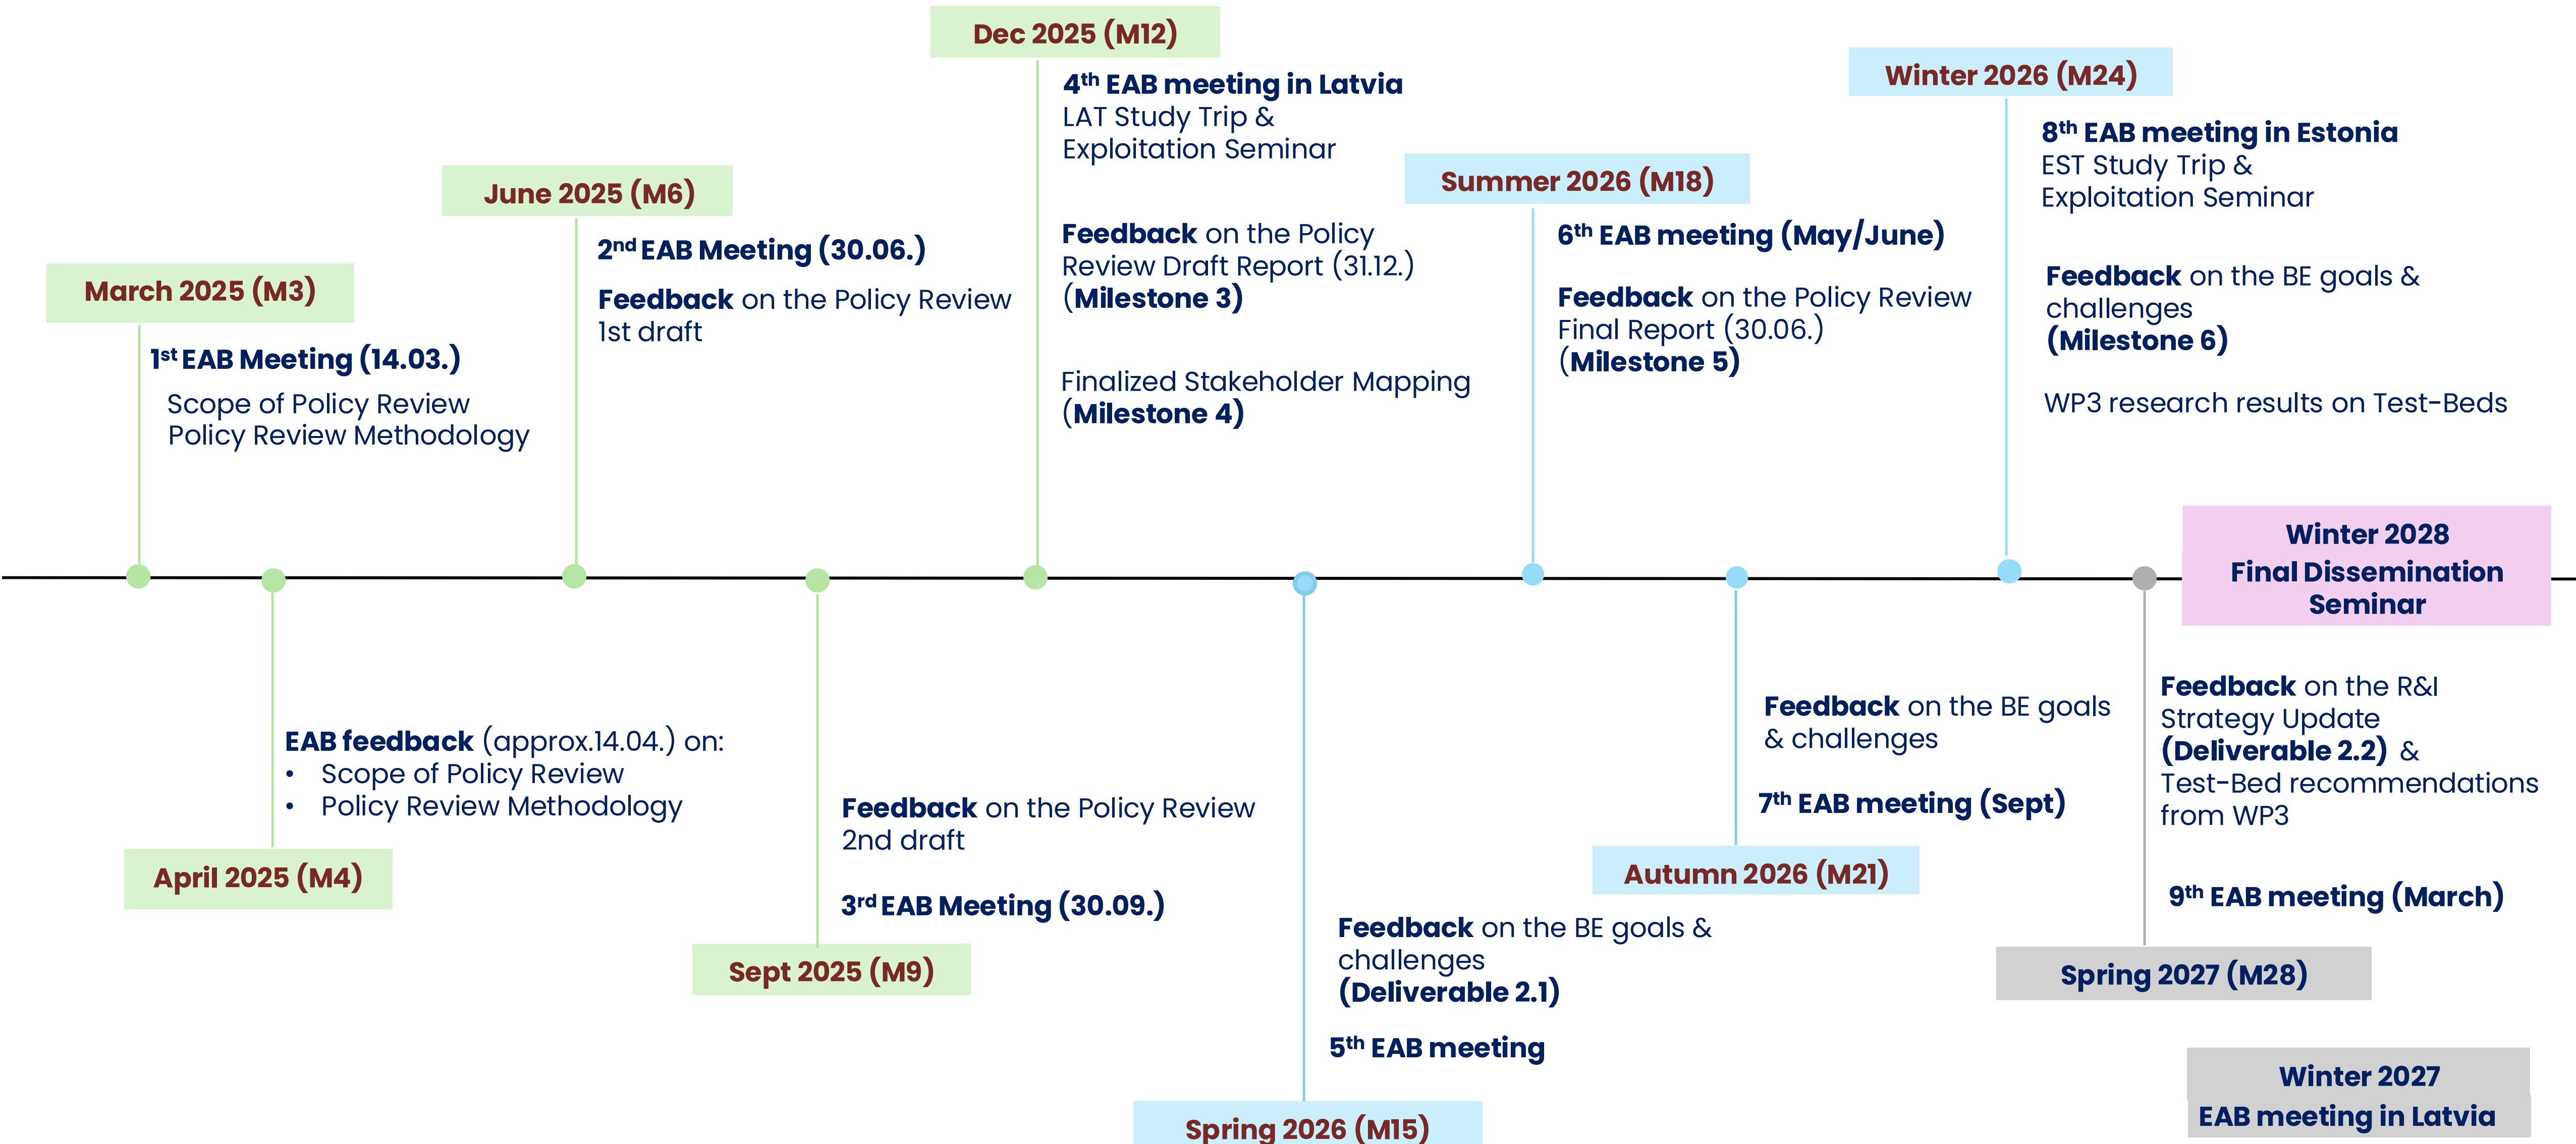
March 2025 (M3)

$1^{st}$ EAB Meeting (14.03.)

Scope of Policy Review
Policy Review Methodology

June 2025 (M6)

$2^{nd}$ EAB Meeting (30.06.)

Feedback on the Policy Review 1st draft

Dec 2025 (M12)

$4^{th}$ EAB meeting in Latvia
LAT Study Trip & Exploitation Seminar

Feedback on the Policy Review Draft Report (31.12.) (Milestone 3)

Finalized Stakeholder Mapping (Milestone 4)

Summer 2026 (M18)

$6^{th}$ EAB meeting (May/June)

Feedback on the Policy Review Final Report (30.06.) (Milestone 5)

Winter 2026 (M24)

$8^{th}$ EAB meeting in Estonia
EST Study Trip & Exploitation Seminar

Feedback on the BE goals & challenges (Milestone 6)

WP3 research results on Test-Beds

Winter 2028
Final Dissemination Seminar

EAB feedback (approx.14.04.) on:
• Scope of Policy Review
• Policy Review Methodology

April 2025 (M4)

Feedback on the Policy Review 2nd draft

$3^{rd}$ EAB Meeting (30.09.)

Sept 2025 (M9)

Feedback on the BE goals & challenges (Deliverable 2.1)

$5^{th}$ EAB meeting

Spring 2026 (M15)

Feedback on the BE goals & challenges

$7^{th}$ EAB meeting (Sept)

Autumn 2026 (M21)

Feedback on the R&I Strategy Update (Deliverable 2.2) & Test-Bed recommendations from WP3

$9^{th}$ EAB meeting (March)

Spring 2027 (M28)

Winter 2027
EAB meeting in Latvia